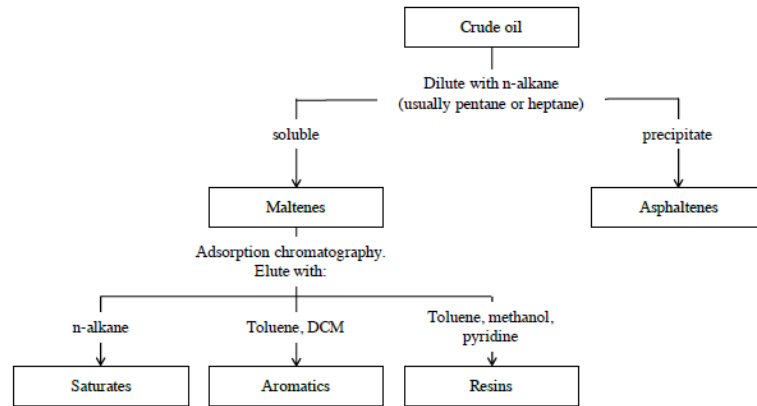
Crude oil

Dilute with n-alkane (usually pentane or heptane)

soluble

precipitate

Maltenes

Asphaltenes

Adsorption chromatography. Elute with:

n-alkane

Toluene, DCM

Toluene, methanol, pyridine

Saturates

Aromatics

Resins